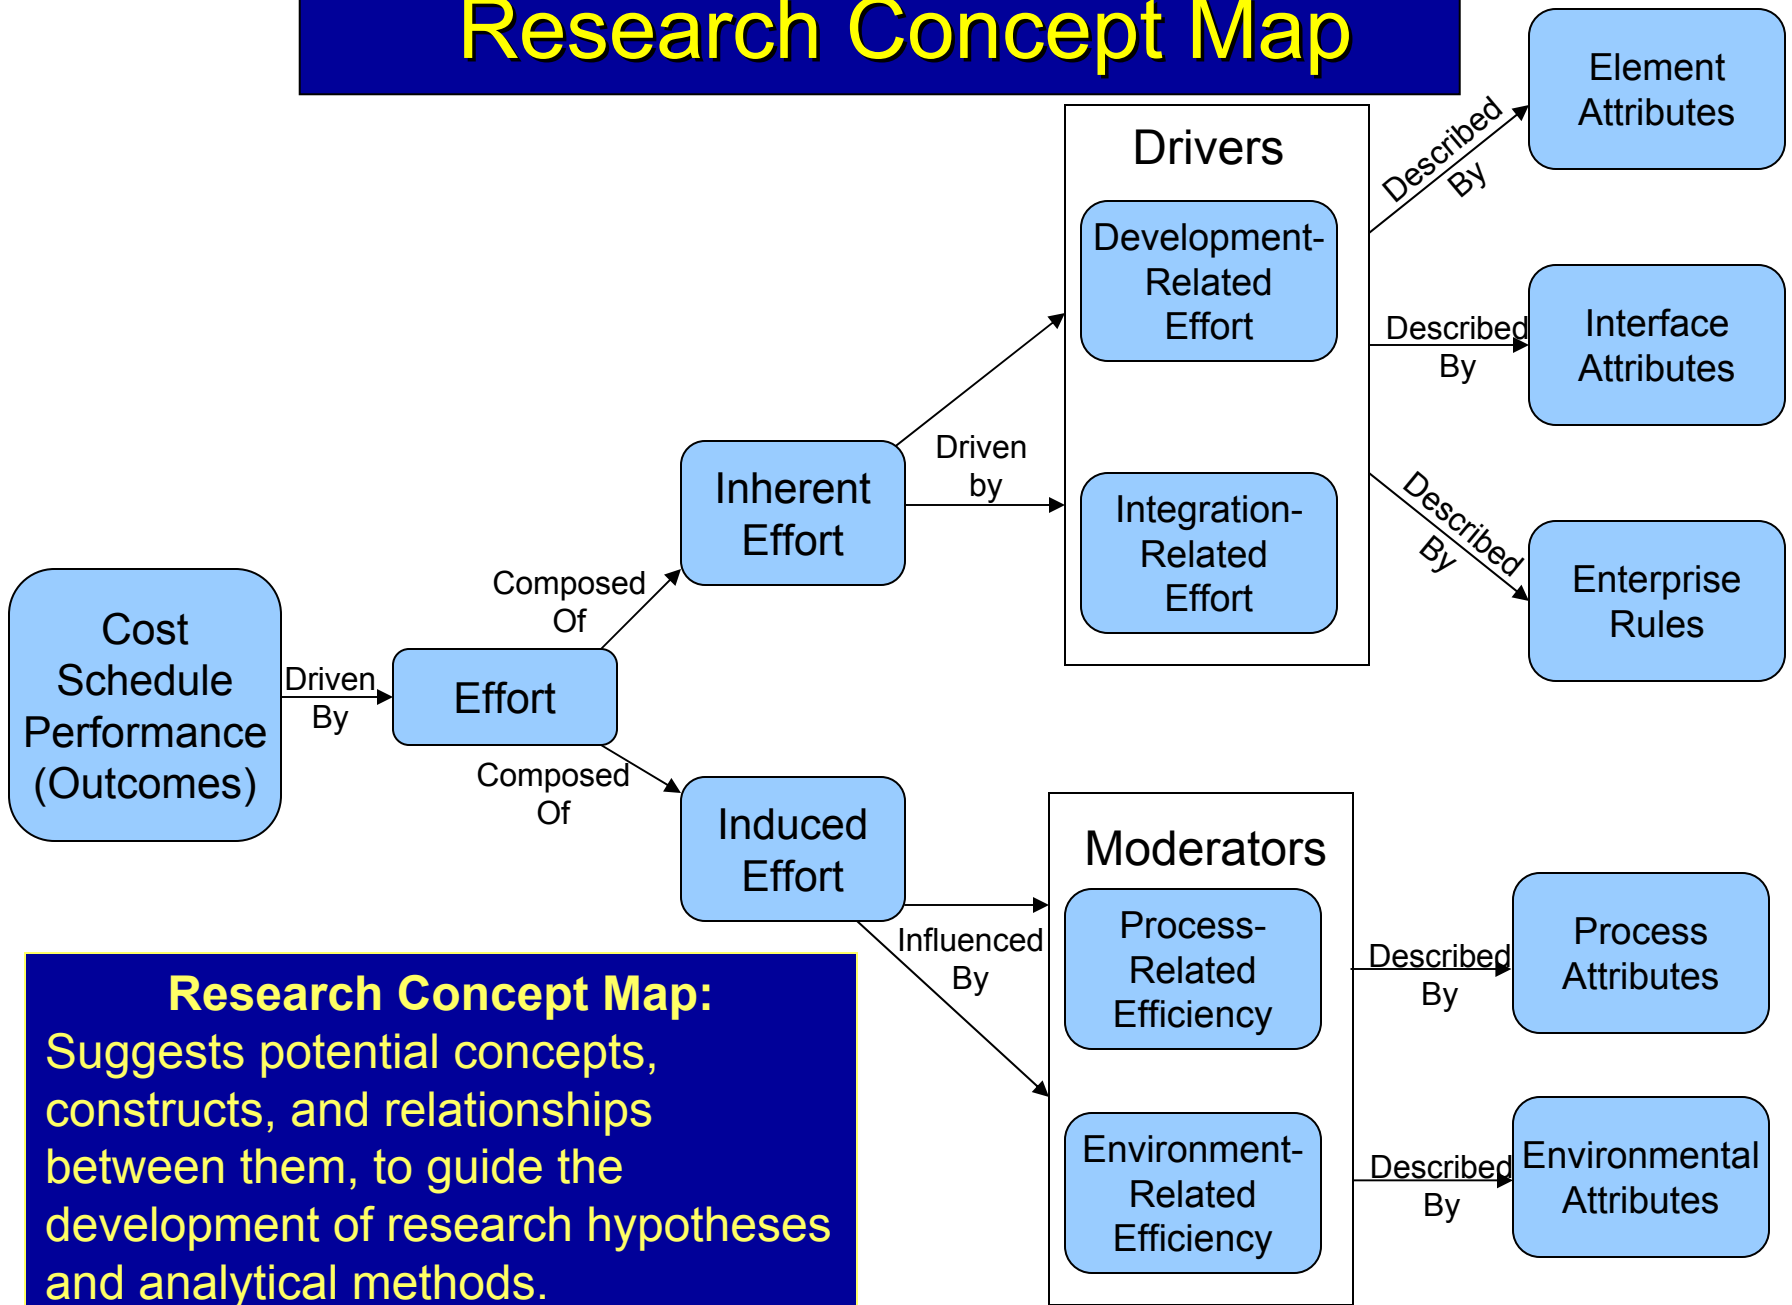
Research Concept Map

Cost Schedule Performance (Outcomes)

Driven By

Effort

Composed Of

Inherent Effort

Composed Of

Induced Effort

Driven by

Drivers

Development-Related Effort

Integration-Related Effort

Described By

Element Attributes

Described By

Interface Attributes

Described By

Enterprise Rules

Influenced By

Moderators

Process-Related Efficiency

Environment-Related Efficiency

Described By

Process Attributes

Described By

Environmental Attributes

Research Concept Map:
Suggests potential concepts, constructs, and relationships between them, to guide the development of research hypotheses and analytical methods.